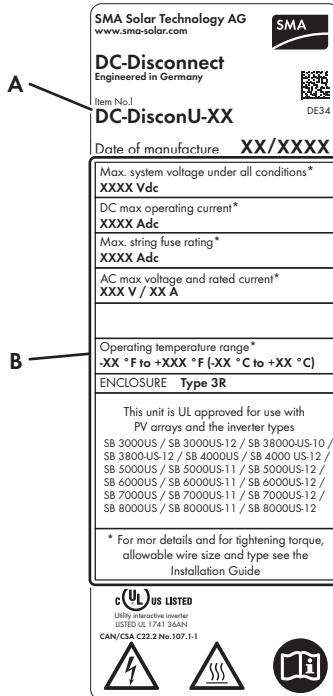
SMA Solar Technology AG
www.sma-solar.com

SMA

DC-Disconnect
Engineered in Germany

DE34

A

Item No.l
DC-DisconU-XX

Date of manufacture XX/XXXX

Max. system voltage under all conditions*
XXXX Vdc

DC max operating current*
XXXX Adc

Max. string fuse rating*
XXXX Adc

AC max voltage and rated current*
XXX V / XX A

B

Operating temperature range*
-XX °F to +XXX °F (-XX °C to +XX °C)

ENCLOSURE Type 3R

This unit is UL approved for use with PV arrays and the inverter types
SB 3000US / SB 3000US-12 / SB 38000US-10 / SB 3800US-12 / SB 4000US / SB 4000 US-12 / SB 5000US / SB 5000US-11 / SB 5000US-12 / SB 6000US / SB 6000US-11 / SB 6000US-12 / SB 7000US / SB 7000US-11 / SB 7000US-12 / SB 8000US / SB 8000US-11 / SB 8000US-12

* For mor details and for tightening torque, allowable wire size and type see the Installation Guide

c UL us LISTED
Utility interactive inverter
LISTED UL 1741 36AN
CAN/CSA C22.2 No.107.1-1